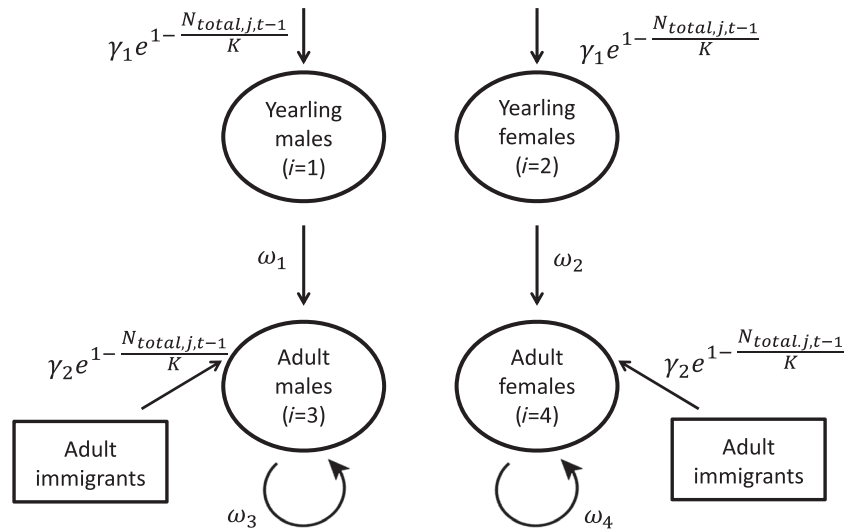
$\gamma_1 e^{1-\frac{N_{total,j,t-1}}{K}}$

$\gamma_1 e^{1-\frac{N_{total,j,t-1}}{K}}$

Yearling males ($i$=1)

Yearling females ($i$=2)

$\omega_1$

$\omega_2$

$\gamma_2 e^{1-\frac{N_{total,j,t-1}}{K}}$

Adult males ($i$=3)

Adult females ($i$=4)

$\gamma_2 e^{1-\frac{N_{total.j,t-1}}{K}}$

Adult immigrants

Adult immigrants

$\omega_3$

$\omega_4$